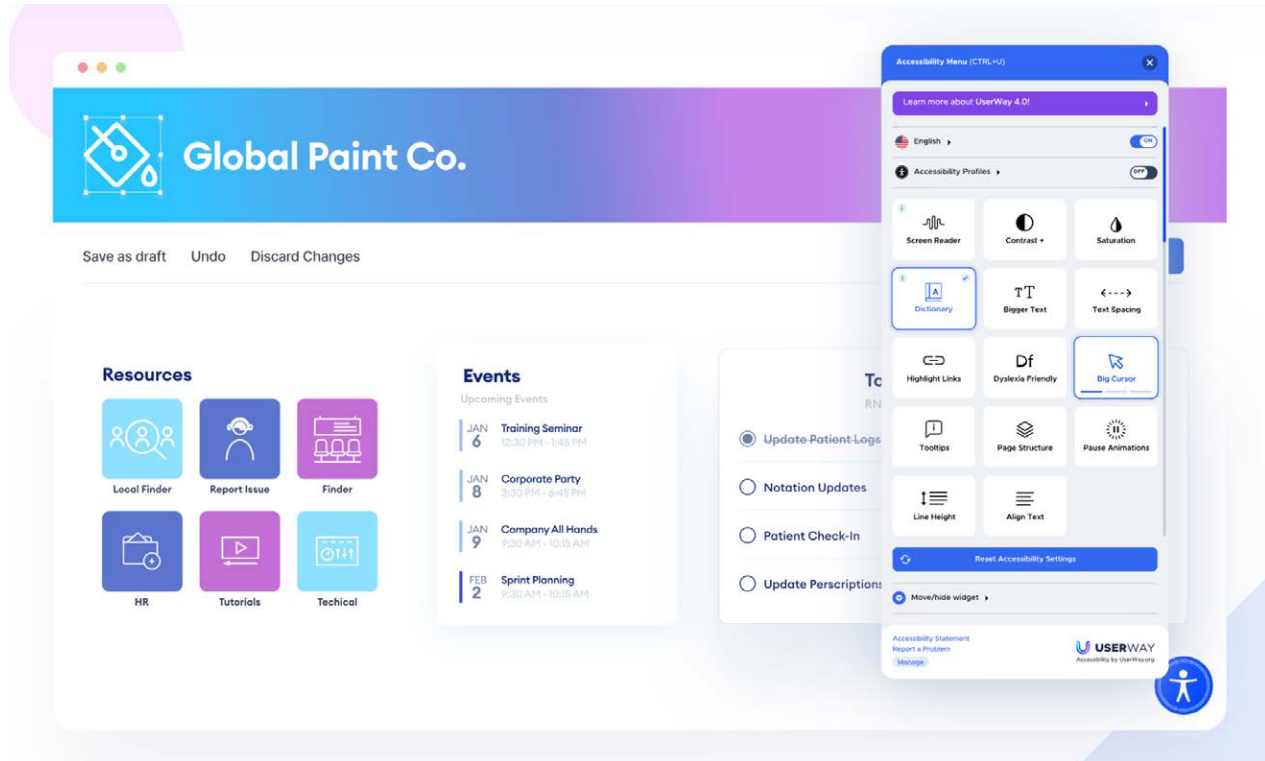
Global Paint Co.

Save as draft Undo Discard Changes

Resources

Local Finder
Report Issue
Finder
HR
Tutorials
Techical

Events
Upcoming Events

JAN 6 Training Seminar 12:30 PM - 1:45 PM
JAN 8 Corporate Party 3:30 PM - 6:45 PM
JAN 9 Company All Hands 9:30 AM - 10:15 AM
FEB 2 Sprint Planning 9:30 AM - 10:15 AM

To
RN

Update Patient Logs
Notation Updates
Patient Check-In
Update Perscriptions

Accessibility Menu (CTRL+U)

Learn more about UserWay 4.0!

English ON
Accessibility Profiles OFF

Screen Reader
Contrast +
Saturation
Dictionary
Bigger Text
Text Spacing
Highlight Links
Dyslexia Friendly
Big Cursor
Tooltips
Page Structure
Pause Animations
Line Height
Align Text

Reset Accessibility Settings

Move/hide widget

Accessibility Statement
Report a Problem
Manage

USERWAY
Accessibility by UserWay.org